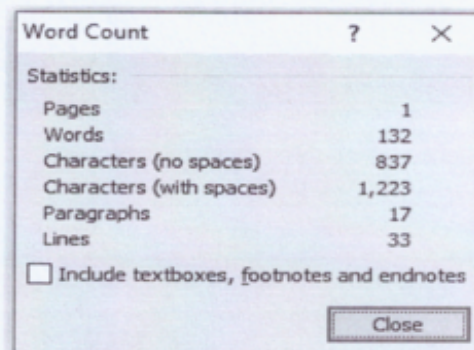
Word Count ? ×

Statistics:

| | |
|---|---|
| Pages | 1 |
| Words | 132 |
| Characters (no spaces) | 837 |
| Characters (with spaces) | 1,223 |
| Paragraphs | 17 |
| Lines | 33 |

Include textboxes, footnotes and endnotes

Close